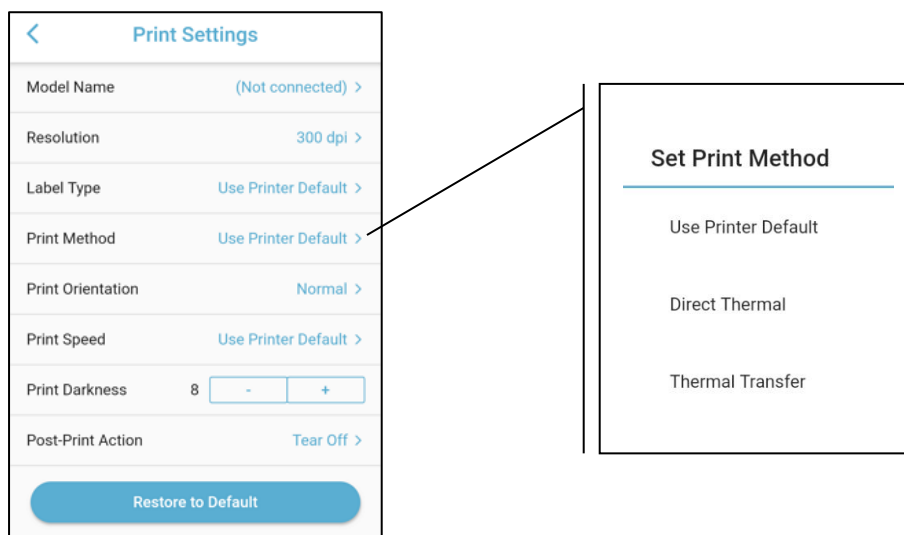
<

Print Settings

Model Name (Not connected) >

Resolution 300 dpi >

Label Type Use Printer Default >

Print Method Use Printer Default >

Print Orientation Normal >

Print Speed Use Printer Default >

Print Darkness 8 - +

Post-Print Action Tear Off >

Restore to Default

Set Print Method

Use Printer Default

Direct Thermal

Thermal Transfer